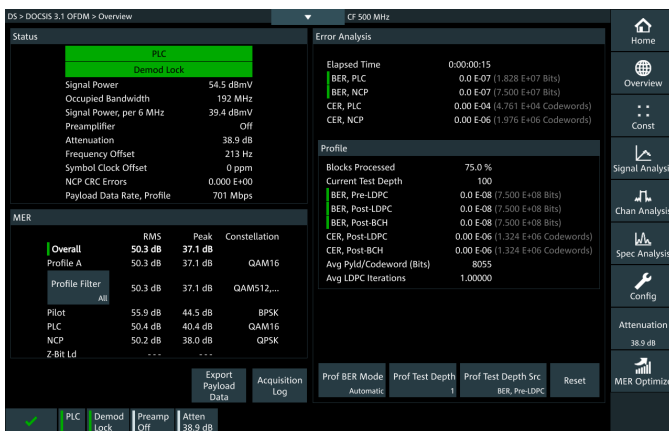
DS > DOCSIS 3.1 OFDM > Overview

CF 500 MHz

Status

PLC

Demod Lock

| | |
|---|---|
| Signal Power | 54.5 dBmV |
| Occupied Bandwidth | 192 MHz |
| Signal Power, per 6 MHz | 39.4 dBmV |
| Preamplifier | Off |
| Attenuation | 38.9 dB |
| Frequency Offset | 213 Hz |
| Symbol Clock Offset | 0 ppm |
| NCP CRC Errors | 0.000 E+00 |
| Payload Data Rate, Profile | 701 Mbps |

MER

| | RMS | Peak | Constellation |
|---|---|---|---|
| Overall | 50.3 dB | 37.1 dB | |
| Profile A | 50.3 dB | 37.1 dB | QAM16 |
| Profile Filter All | 50.3 dB | 37.1 dB | QAM512,... |
| Pilot | 55.9 dB | 44.5 dB | BPSK |
| PLC | 50.4 dB | 40.4 dB | QAM16 |
| NCP | 50.2 dB | 38.0 dB | QPSK |
| Z-Bit Ld | --- | --- | |

Error Analysis

| | |
|---|---|
| Elapsed Time | 0:00:00:15 |
| BER, PLC | 0.0 E-07 (1.828 E+07 Bits) |
| BER, NCP | 0.0 E-07 (7.500 E+07 Bits) |
| CER, PLC | 0.00 E-04 (4.761 E+04 Codewords) |
| CER, NCP | 0.00 E-06 (1.976 E+06 Codewords) |

Profile

| | |
|---|---|
| Blocks Processed | 75.0 % |
| Current Test Depth | 100 |
| BER, Pre-LDPC | 0.0 E-08 (7.500 E+08 Bits) |
| BER, Post-LDPC | 0.0 E-08 (7.500 E+08 Bits) |
| BER, Post-BCH | 0.0 E-08 (7.500 E+08 Bits) |
| CER, Post-LDPC | 0.00 E-06 (1.324 E+06 Codewords) |
| CER, Post-BCH | 0.00 E-06 (1.324 E+06 Codewords) |
| Avg Pyld/Codeword (Bits) | 8055 |
| Avg LDPC Iterations | 1.00000 |

Export Payload Data

Acquisition Log

Prof BER Mode Automatic

Prof Test Depth 1

Prof Test Depth Src BER, Pre-LDPC

Reset

PLC Demod Lock Preamp Off Atten 38.9 dB

Home
Overview
Const
Signal Analysis
Chan Analysis
Spec Analysis
Config
Attenuation 38.9 dB
MER Optimize